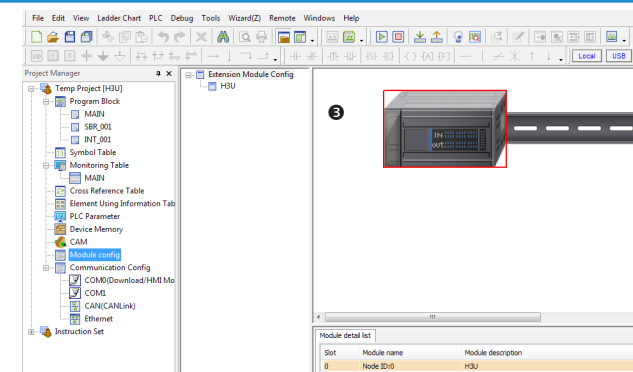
File Edit View Ladder Chart PLC Debug Tools Wizard(Z) Remote Windows Help

Local USB

Project Manager

Temp Project [H3U]
Program Block
MAIN
SBR_001
INT_001
Symbol Table
Monitoring Table
MAIN
Cross Reference Table
Element Using Information Tab
PLC Parameter
Device Memory
CAM
Module config
Communication Config
COM0(Download/HMI Mo
COM1
CAN(CANLink)
Ethernet
Instruction Set

Extension Module Config
H3U

❸

IN
OUT

Module detail list

| Slot | Module name | Module description |
|---|---|---|
| 0 | Node ID:0 | H3U |